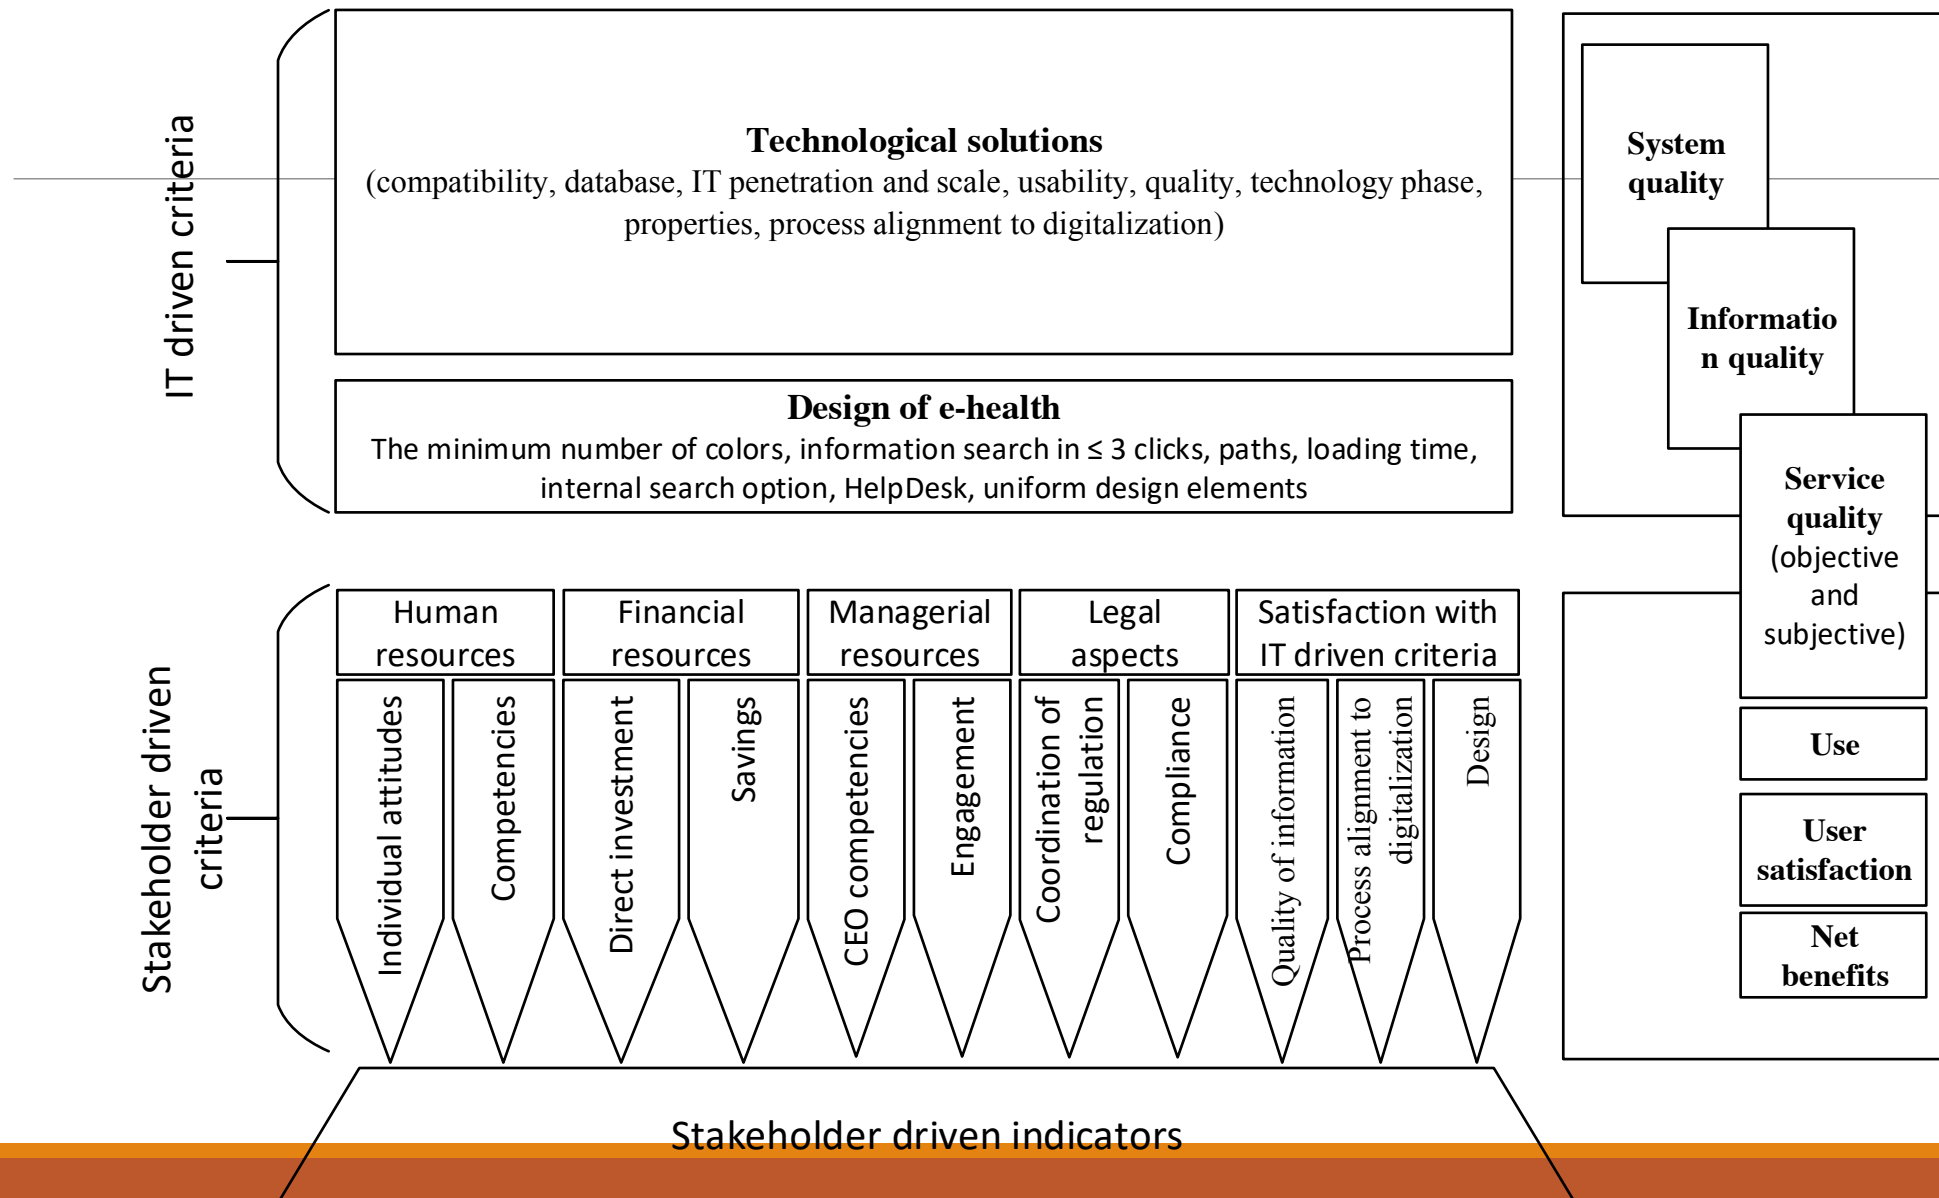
IT driven criteria

Technological solutions
(compatibility, database, IT penetration and scale, usability, quality, technology phase, properties, process alignment to digitalization)

Design of e-health
The minimum number of colors, information search in ≤ 3 clicks, paths, loading time, internal search option, HelpDesk, uniform design elements

System quality

Informatio n quality

Service quality (objective and subjective)

Use

User satisfaction

Net benefits

Stakeholder driven criteria

Human resources

Financial resources

Managerial resources

Legal aspects

Satisfaction with IT driven criteria

Individual attitudes

Competencies

Direct investment

Savings

CEO competencies

Engagement

Coordination of regulation

Compliance

Quality of information

Process alignment to digitalization

Design

Stakeholder driven indicators